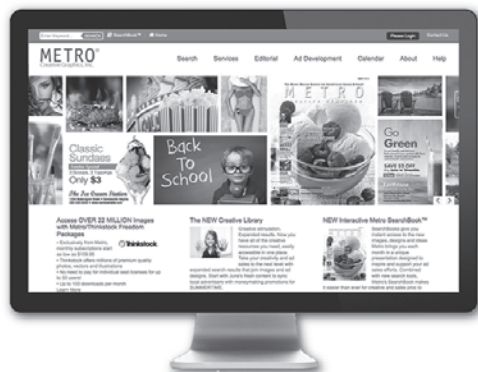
Enter Keyword SEARCH SearchBook Home Please Login Contact Us

METRO®
Creative Graphics, Inc.

Search Services Editorial Ad Development Calendar About Help

Classic Sundaes
Only $3

The Ice Cream Station

Back To School

METRO

Go Green

Access OVER 22 MILLION Images with Metro/Thinkstock Freedom Packages

thinkstock

The NEW Creative Library

NEW Interactive Metro SearchBook™

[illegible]